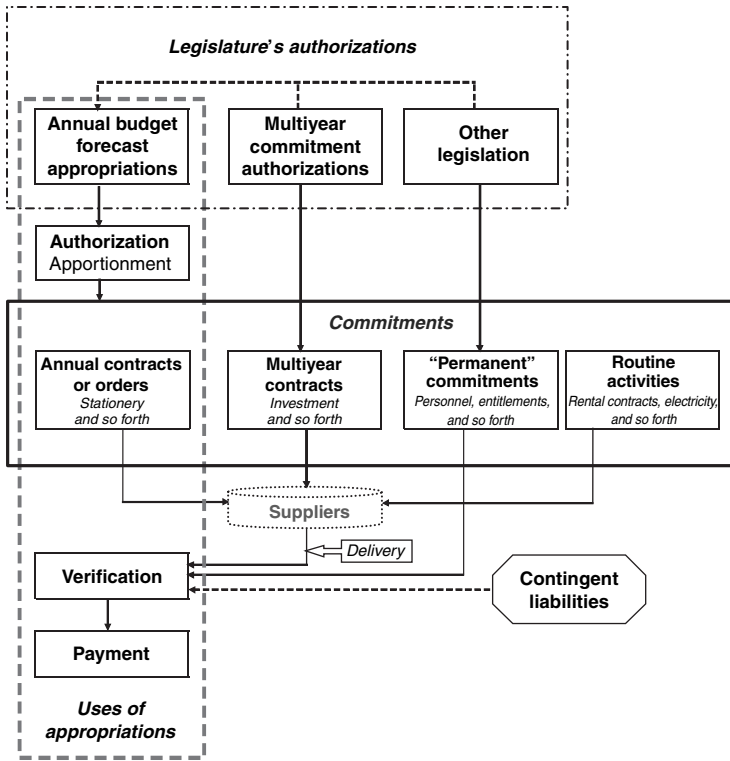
Legislature's authorizations

Annual budget forecast appropriations

Multiyear commitment authorizations

Other legislation

Authorization
Apportionment

Commitments

Annual contracts or orders
Stationery and so forth

Multiyear contracts
Investment and so forth

"Permanent" commitments
Personnel, entitlements, and so forth

Routine activities
Rental contracts, electricity, and so forth

Suppliers

Delivery

Verification

Contingent liabilities

Payment

Uses of appropriations